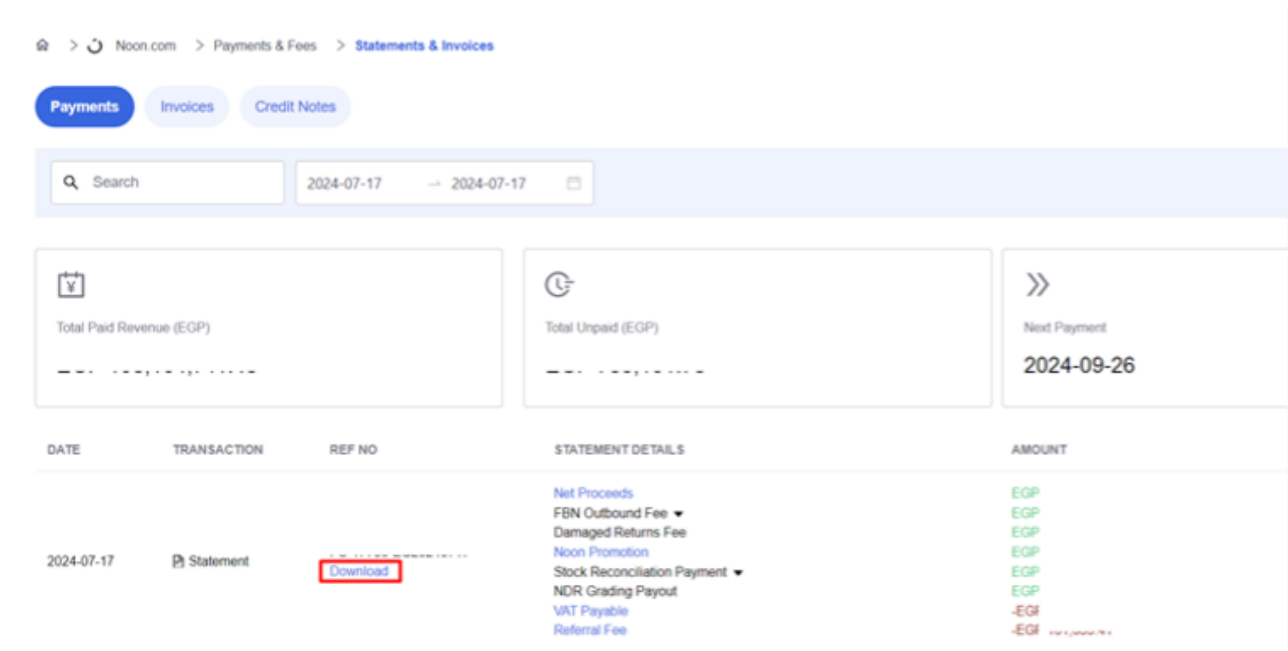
Noon.com > Payments & Fees > Statements & Invoices

Payments Invoices Credit Notes

Search 2024-07-17 → 2024-07-17

Total Paid Revenue (EGP)
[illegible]

Total Unpaid (EGP)
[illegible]

Next Payment
2024-09-26

| DATE | TRANSACTION | REF NO | STATEMENT DETAILS | AMOUNT |
|---|---|---|---|---|
| 2024-07-17 | Statement | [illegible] Download | Net Proceeds<br>FBN Outbound Fee<br>Damaged Returns Fee<br>Noon Promotion<br>Stock Reconciliation Payment<br>NDR Grading Payout<br>VAT Payable<br>Referral Fee | EGP<br>EGP<br>EGP<br>EGP<br>EGP<br>EGP<br>-EGP<br>-EGP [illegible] |